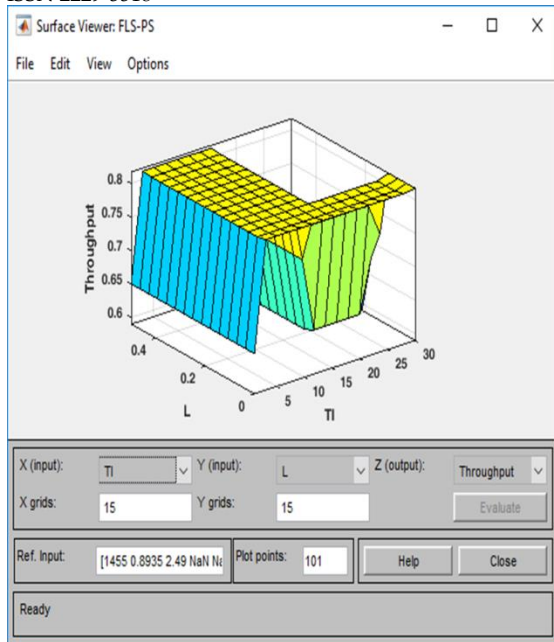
ISSN 2229-5518

Surface Viewer: FLS-PS

File Edit View Options

Throughput
0.8
0.75
0.7
0.65
0.6

L
0.4
0.2
0

TI
5 10 15 20 25 30

X (input): TI
Y (input): L
Z (output): Throughput
X grids: 15
Y grids: 15
Evaluate

Ref. Input: [1455 0.8935 2.49 NaN Na
Plot points: 101
Help
Close

Ready